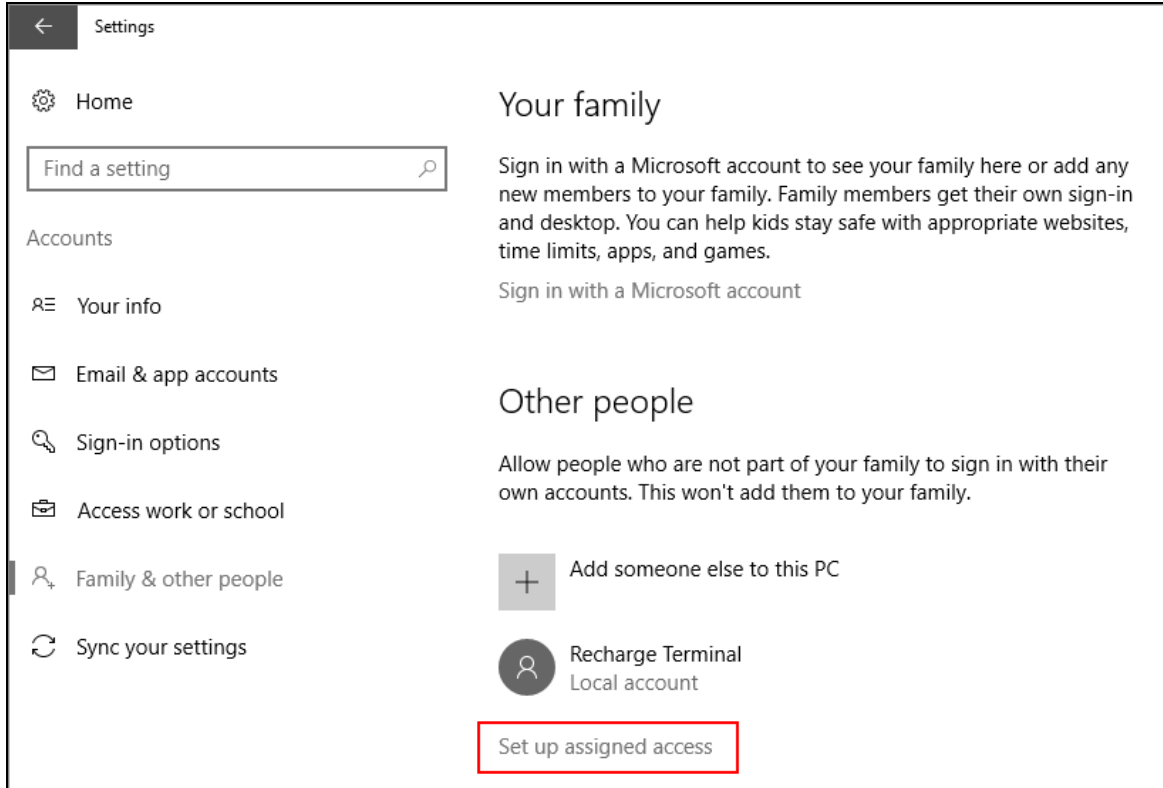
Settings

Home

Find a setting

Accounts

Your info

Email & app accounts

Sign-in options

Access work or school

Family & other people

Sync your settings

Your family

Sign in with a Microsoft account to see your family here or add any new members to your family. Family members get their own sign-in and desktop. You can help kids stay safe with appropriate websites, time limits, apps, and games.

Sign in with a Microsoft account

Other people

Allow people who are not part of your family to sign in with their own accounts. This won't add them to your family.

Add someone else to this PC

Recharge Terminal
Local account

Set up assigned access